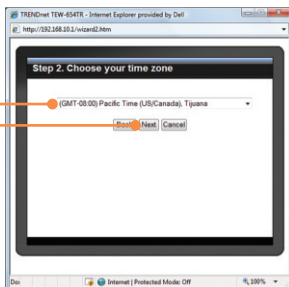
TRENDnet TEW-654TR - Internet Explorer provided by Dell

http://192.168.10.1/wizard2.htm

Step 2. Choose your time zone

(GMT-08:00) Pacific Time (US/Canada), Tijuana

Back Next Cancel

Don

Internet | Protected Mode: Off

100%